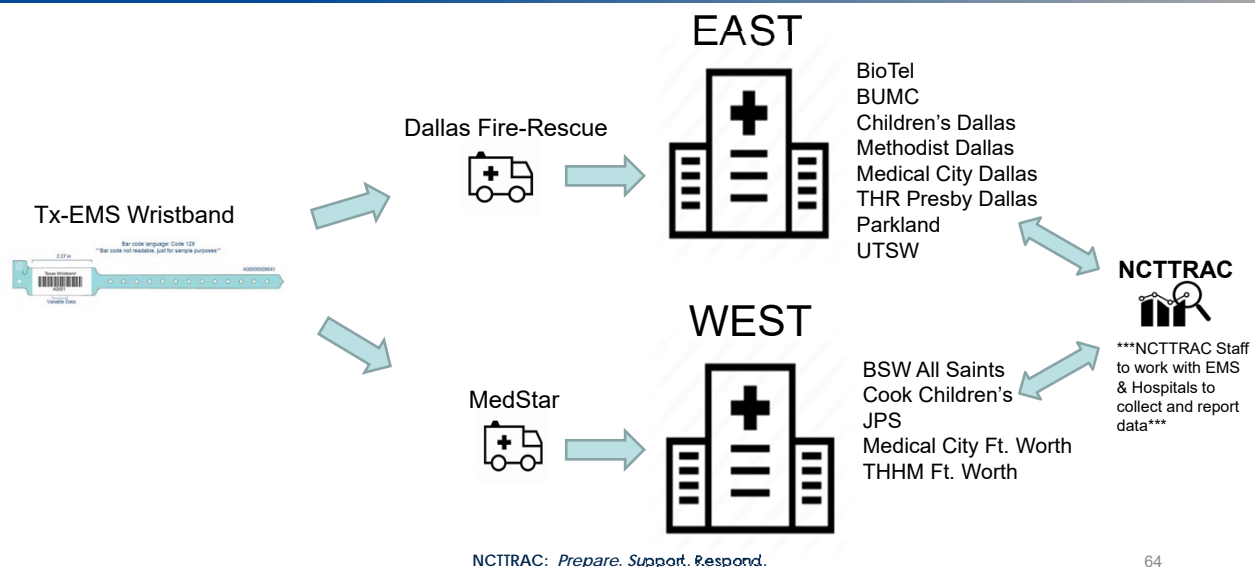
EAST

Tx-EMS Wristband

Bar code language: Code 128
**Bar code not readable, just for sample purposes**

2.27 in

Texas Wristband

A0000000641

Variable Data

Dallas Fire-Rescue

BioTel
BUMC
Children's Dallas
Methodist Dallas
Medical City Dallas
THR Presby Dallas
Parkland
UTSW

NCTTRAC

***NCTTRAC Staff to work with EMS & Hospitals to collect and report data***

WEST

MedStar

BSW All Saints
Cook Children's
JPS
Medical City Ft. Worth
THHM Ft. Worth

NCTTRAC: Prepare. Support. Respond.

64